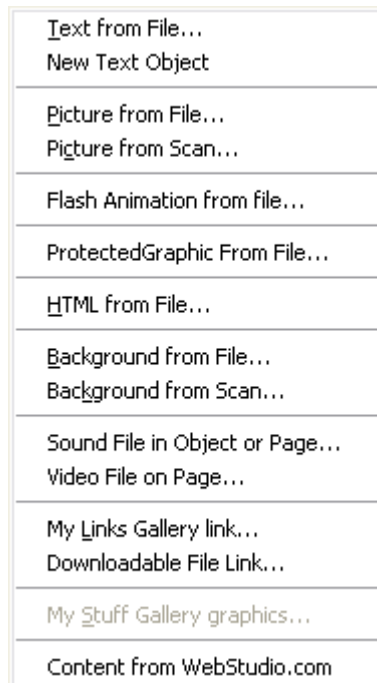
Text from File...
New Text Object

Picture from File...
Picture from Scan...

Flash Animation from file...

ProtectedGraphic From File...

HTML from File...

Background from File...
Background from Scan...

Sound File in Object or Page...
Video File on Page...

My Links Gallery link...
Downloadable File Link...

My Stuff Gallery graphics...

Content from WebStudio.com